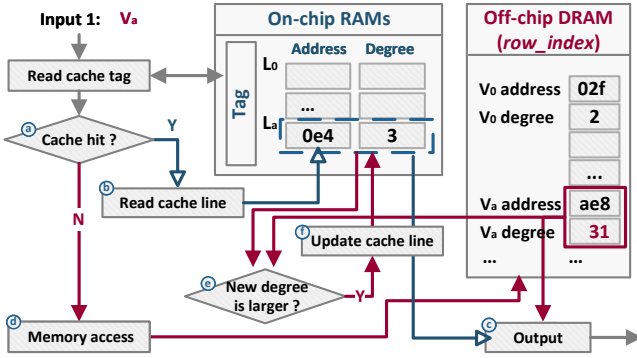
Input 1: $V_a$

On-chip RAMs

Tag

Address

Degree

$L_0$

...

$L_a$

0e4

3

Off-chip DRAM (*row_index*)

$V_0$ address

02f

$V_0$ degree

2

...

$V_a$ address

ae8

$V_a$ degree

31

...

...

Read cache tag

ⓐ Cache hit ?

Y

N

ⓑ Read cache line

ⓕ Update cache line

ⓔ New degree is larger ?

Y

ⓓ Memory access

ⓒ Output